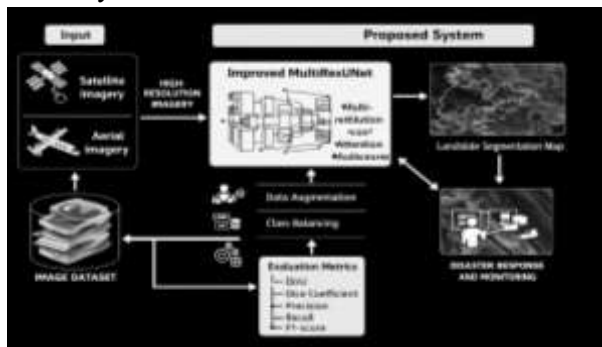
Input

Proposed System

Satellite Imagery

Aerial Imagery

HIGH RESOLUTION IMAGERY

Improved MultiResUNet

Multi-resolution
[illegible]
Attention
Multiscale

Landslide Segmentation Map

Data Augmentation

Class Balancing

IMAGE DATASET

Evaluation Metrics
IoU
Dice Coefficient
Precision
Recall
F1-score

DISASTER RESPONSE AND MONITORING